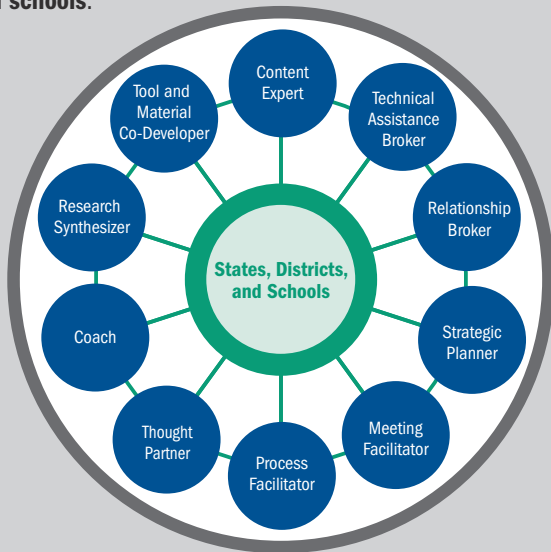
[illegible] schools.

States, Districts, and Schools

Content Expert

Technical Assistance Broker

Relationship Broker

Strategic Planner

Meeting Facilitator

Process Facilitator

Thought Partner

Coach

Research Synthesizer

Tool and Material Co-Developer